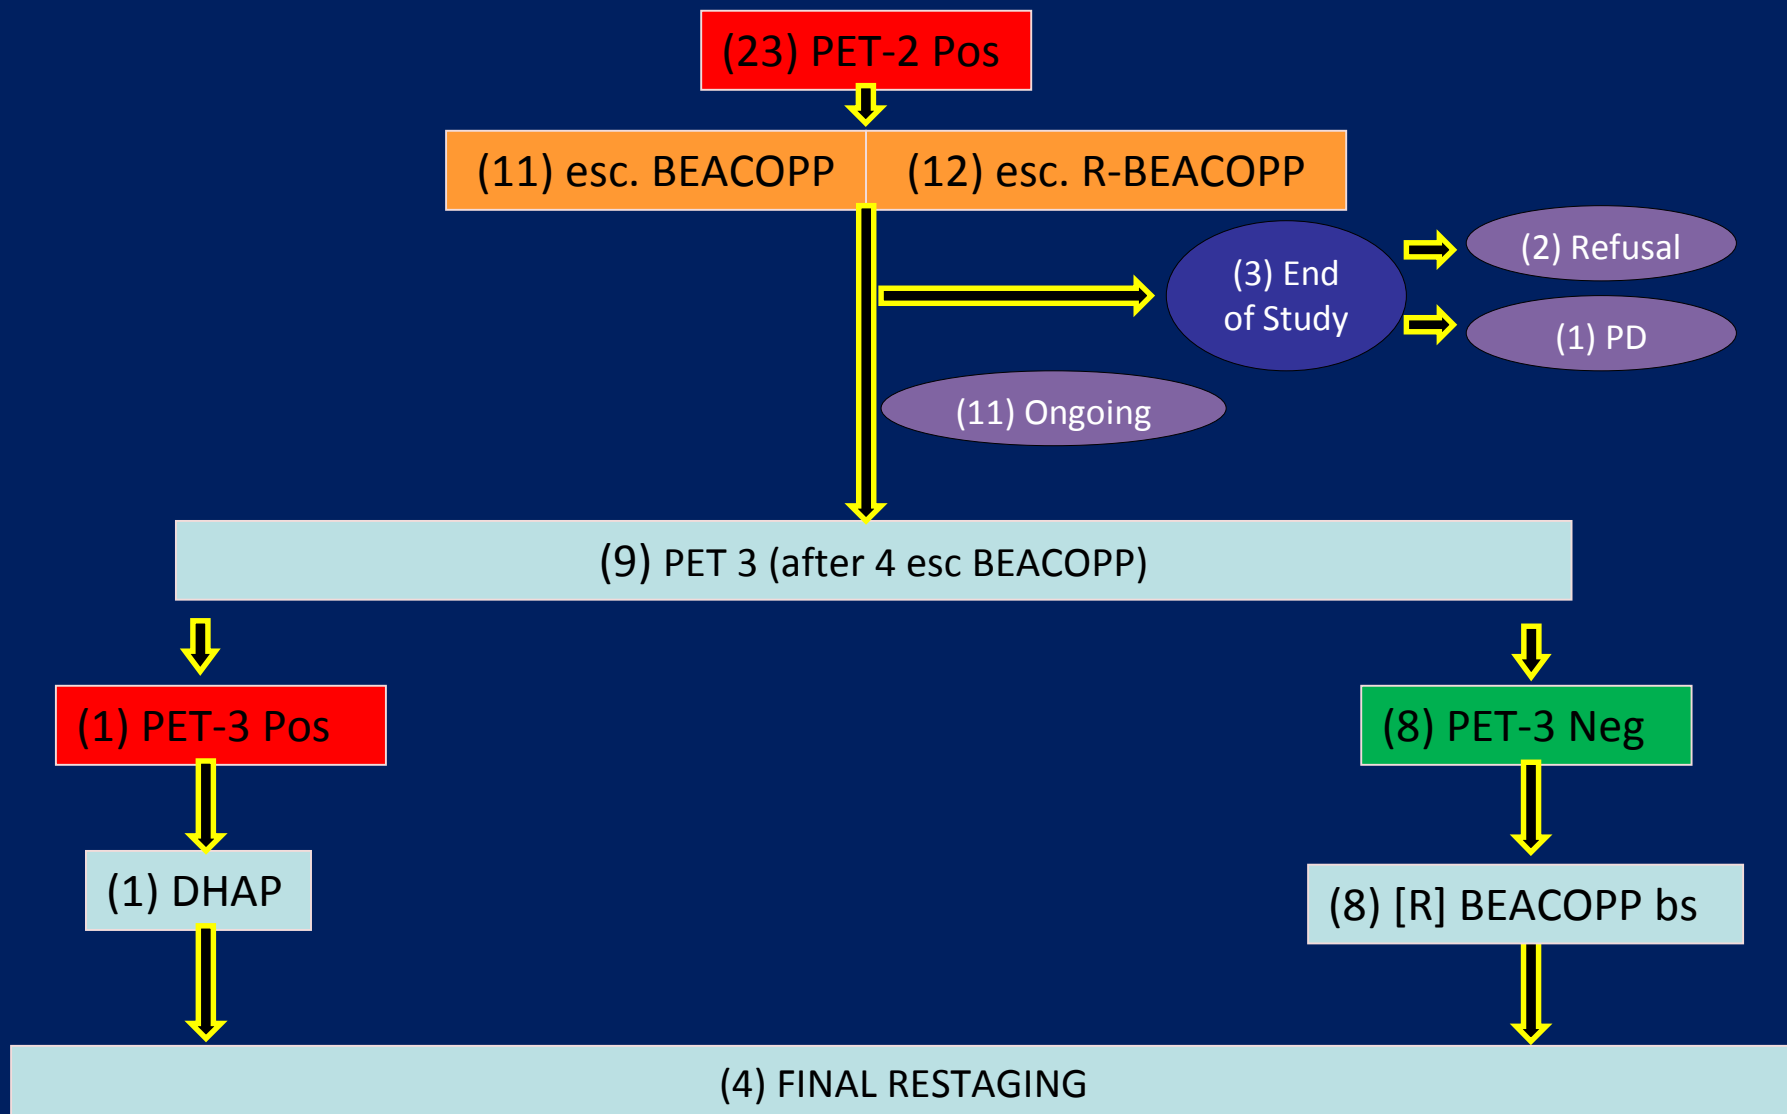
(23) PET-2 Pos

(11) esc. BEACOPP

(12) esc. R-BEACOPP

(3) End of Study

(2) Refusal

(1) PD

(11) Ongoing

(9) PET 3 (after 4 esc BEACOPP)

(1) PET-3 Pos

(8) PET-3 Neg

(1) DHAP

(8) [R] BEACOPP bs

(4) FINAL RESTAGING